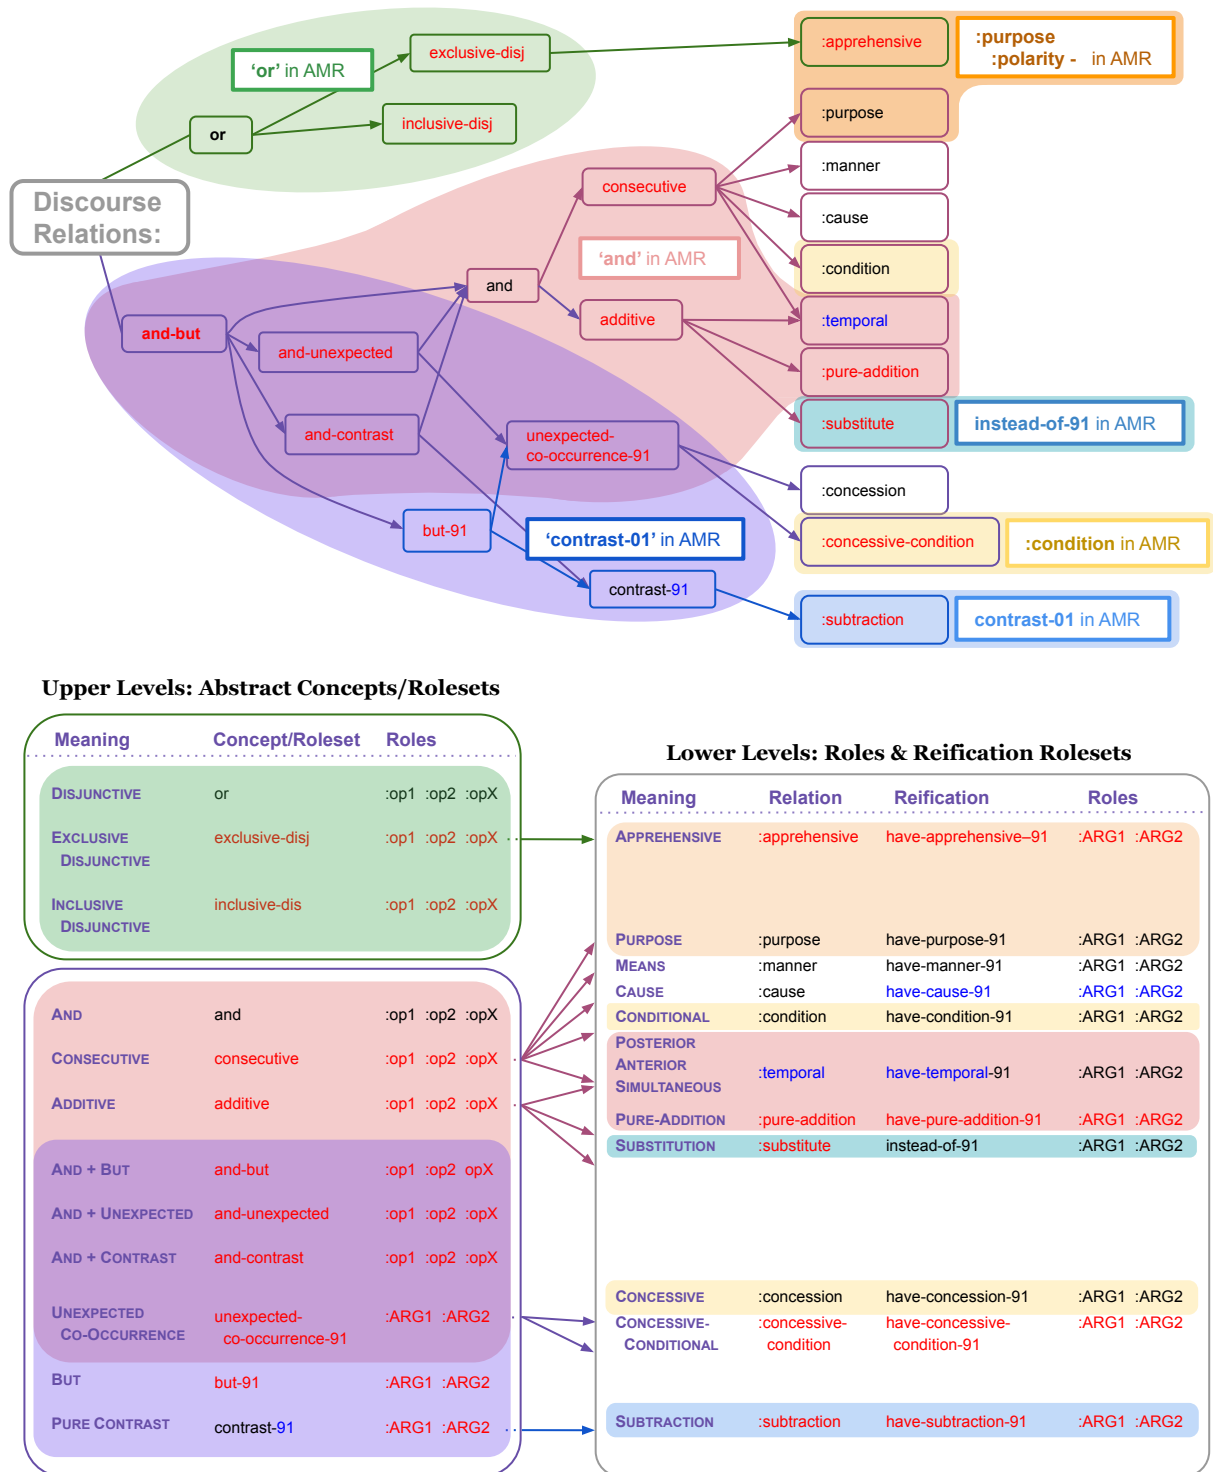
Discourse Relations:

‘or’ in AMR

or

exclusive-disj

inclusive-disj

:apprehensive

:purpose :polarity - in AMR

:purpose

:manner

:cause

:condition

:temporal

:pure-addition

:substitute

instead-of-91 in AMR

:concession

:concessive-condition

:condition in AMR

:subtraction

contrast-01 in AMR

consecutive

‘and’ in AMR

and

additive

and-but

and-unexpected

and-contrast

unexpected-co-occurrence-91

but-91

‘contrast-01’ in AMR

contrast-91

Upper Levels: Abstract Concepts/Rolesets

| Meaning | Concept/Roleset | Roles |
|---|---|---|
| DISJUNCTIVE | or | :op1 :op2 :opX |
| EXCLUSIVE DISJUNCTIVE | exclusive-disj | :op1 :op2 :opX |
| INCLUSIVE DISJUNCTIVE | inclusive-dis | :op1 :op2 :opX |

| | | |
|---|---|---|
| AND | and | :op1 :op2 :opX |
| CONSECUTIVE | consecutive | :op1 :op2 :opX |
| ADDITIVE | additive | :op1 :op2 :opX |
| AND + BUT | and-but | :op1 :op2 opX |
| AND + UNEXPECTED | and-unexpected | :op1 :op2 :opX |
| AND + CONTRAST | and-contrast | :op1 :op2 :opX |
| UNEXPECTED CO-OCCURRENCE | unexpected-co-occurrence-91 | :ARG1 :ARG2 |
| BUT | but-91 | :ARG1 :ARG2 |
| PURE CONTRAST | contrast-91 | :ARG1 :ARG2 |

Lower Levels: Roles & Reification Rolesets

| Meaning | Relation | Reification | Roles |
|---|---|---|---|
| APPREHENSIVE | :apprehensive | have-apprehensive–91 | :ARG1 :ARG2 |
| PURPOSE | :purpose | have-purpose-91 | :ARG1 :ARG2 |
| MEANS | :manner | have-manner-91 | :ARG1 :ARG2 |
| CAUSE | :cause | have-cause-91 | :ARG1 :ARG2 |
| CONDITIONAL | :condition | have-condition-91 | :ARG1 :ARG2 |
| POSTERIOR ANTERIOR SIMULTANEOUS | :temporal | have-temporal-91 | :ARG1 :ARG2 |
| PURE-ADDITION | :pure-addition | have-pure-addition-91 | :ARG1 :ARG2 |
| SUBSTITUTION | :substitute | instead-of-91 | :ARG1 :ARG2 |
| CONCESSIVE | :concession | have-concession-91 | :ARG1 :ARG2 |
| CONCESSIVE-CONDITIONAL | :concessive-condition | have-concessive-condition-91 | :ARG1 :ARG2 |
| SUBTRACTION | :subtraction | have-subtraction-91 | :ARG1 :ARG2 |